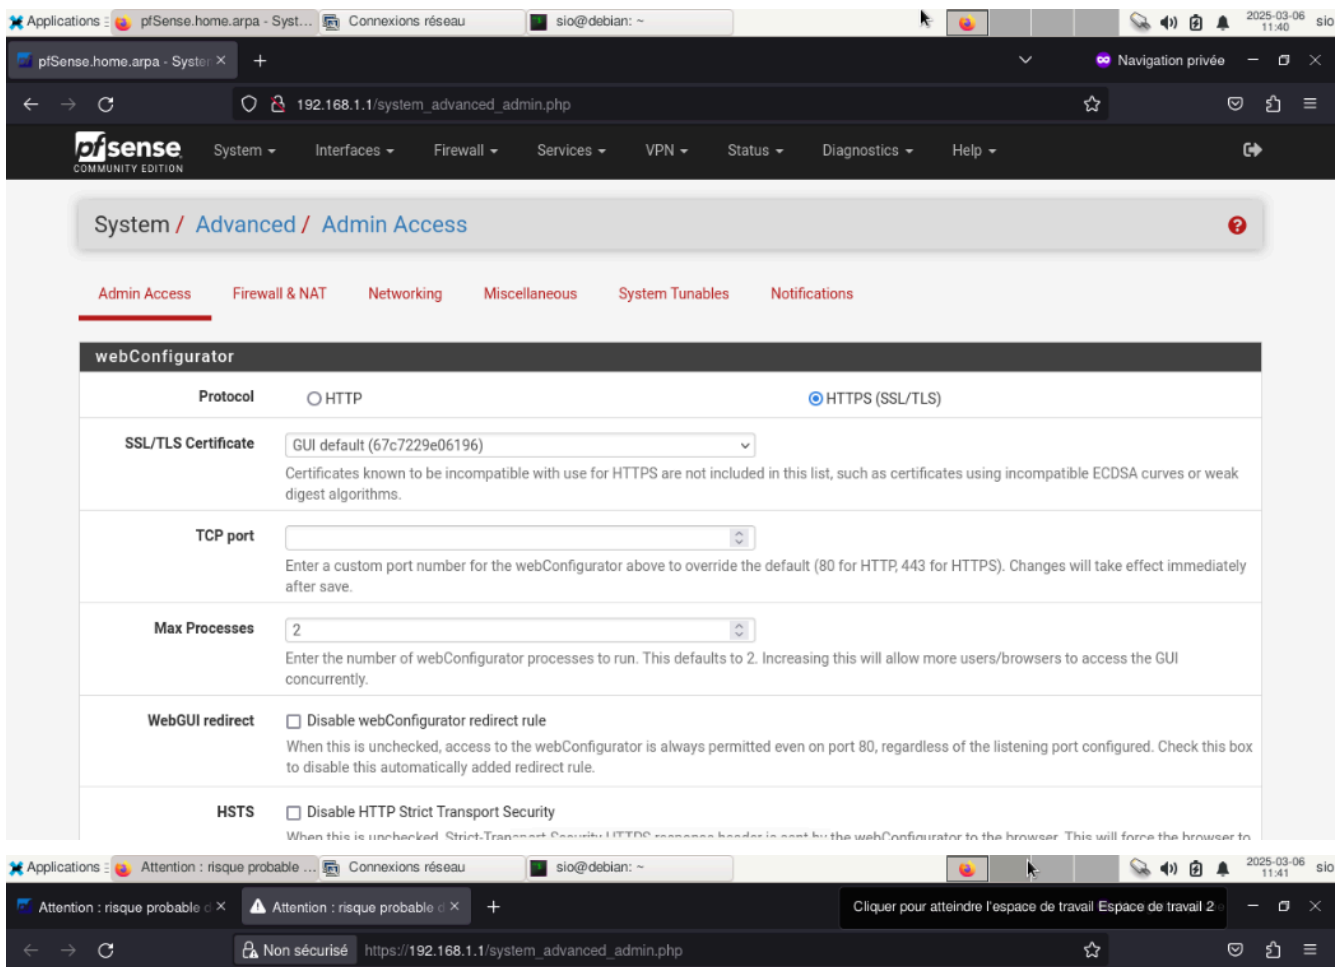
Applications : pfSense.home.arpa - Syst... Connexions réseau sio@debian: ~ 2025-03-06 11:40 sio

pfSense.home.arpa - Syste ×  +  Navigation privée

192.168.1.1/system_advanced_admin.php

pfsense COMMUNITY EDITION System Interfaces Firewall Services VPN Status Diagnostics Help

System / Advanced / Admin Access

Admin Access Firewall & NAT Networking Miscellaneous System Tunables Notifications

webConfigurator

Protocol HTTP HTTPS (SSL/TLS)

SSL/TLS Certificate GUI default (67c7229e06196)
Certificates known to be incompatible with use for HTTPS are not included in this list, such as certificates using incompatible ECDSA curves or weak digest algorithms.

TCP port
Enter a custom port number for the webConfigurator above to override the default (80 for HTTP, 443 for HTTPS). Changes will take effect immediately after save.

Max Processes 2
Enter the number of webConfigurator processes to run. This defaults to 2. Increasing this will allow more users/browsers to access the GUI concurrently.

WebGUI redirect Disable webConfigurator redirect rule
When this is unchecked, access to the webConfigurator is always permitted even on port 80, regardless of the listening port configured. Check this box to disable this automatically added redirect rule.

HSTS Disable HTTP Strict Transport Security
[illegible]

Applications : Attention : risque probable ... Connexions réseau sio@debian: ~ 2025-03-06 11:41 sio

Attention : risque probable d × Attention : risque probable d × + Cliquer pour atteindre l'espace de travail Espace de travail 2

Non sécurisé https://192.168.1.1/system_advanced_admin.php